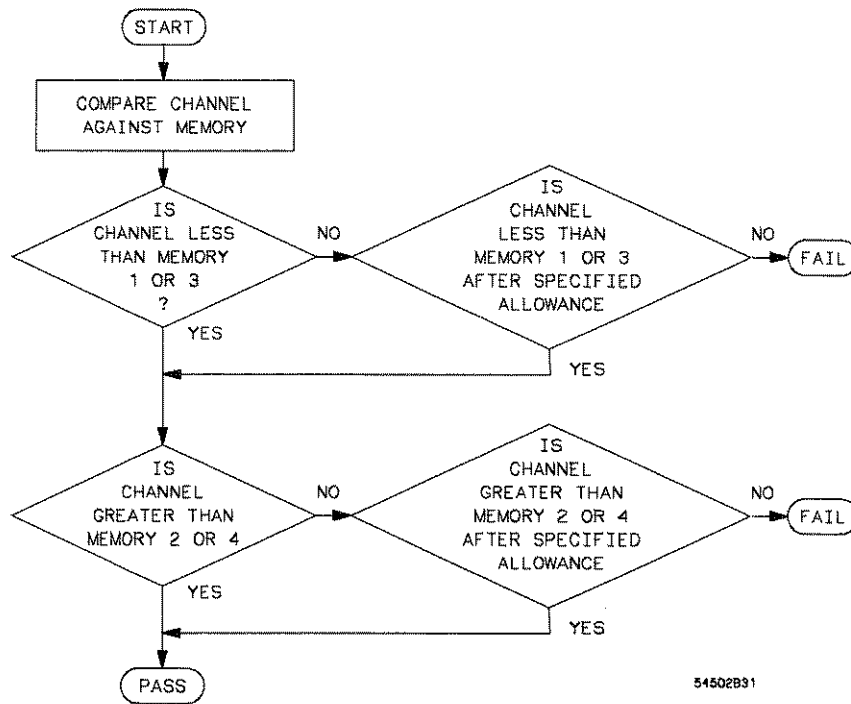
START

COMPARE CHANNEL AGAINST MEMORY

IS CHANNEL LESS THAN MEMORY 1 OR 3 ?

NO

IS CHANNEL LESS THAN MEMORY 1 OR 3 AFTER SPECIFIED ALLOWANCE

NO

FAIL

YES

YES

IS CHANNEL GREATER THAN MEMORY 2 OR 4

NO

IS CHANNEL GREATER THAN MEMORY 2 OR 4 AFTER SPECIFIED ALLOWANCE

NO

FAIL

YES

YES

PASS

54502B31